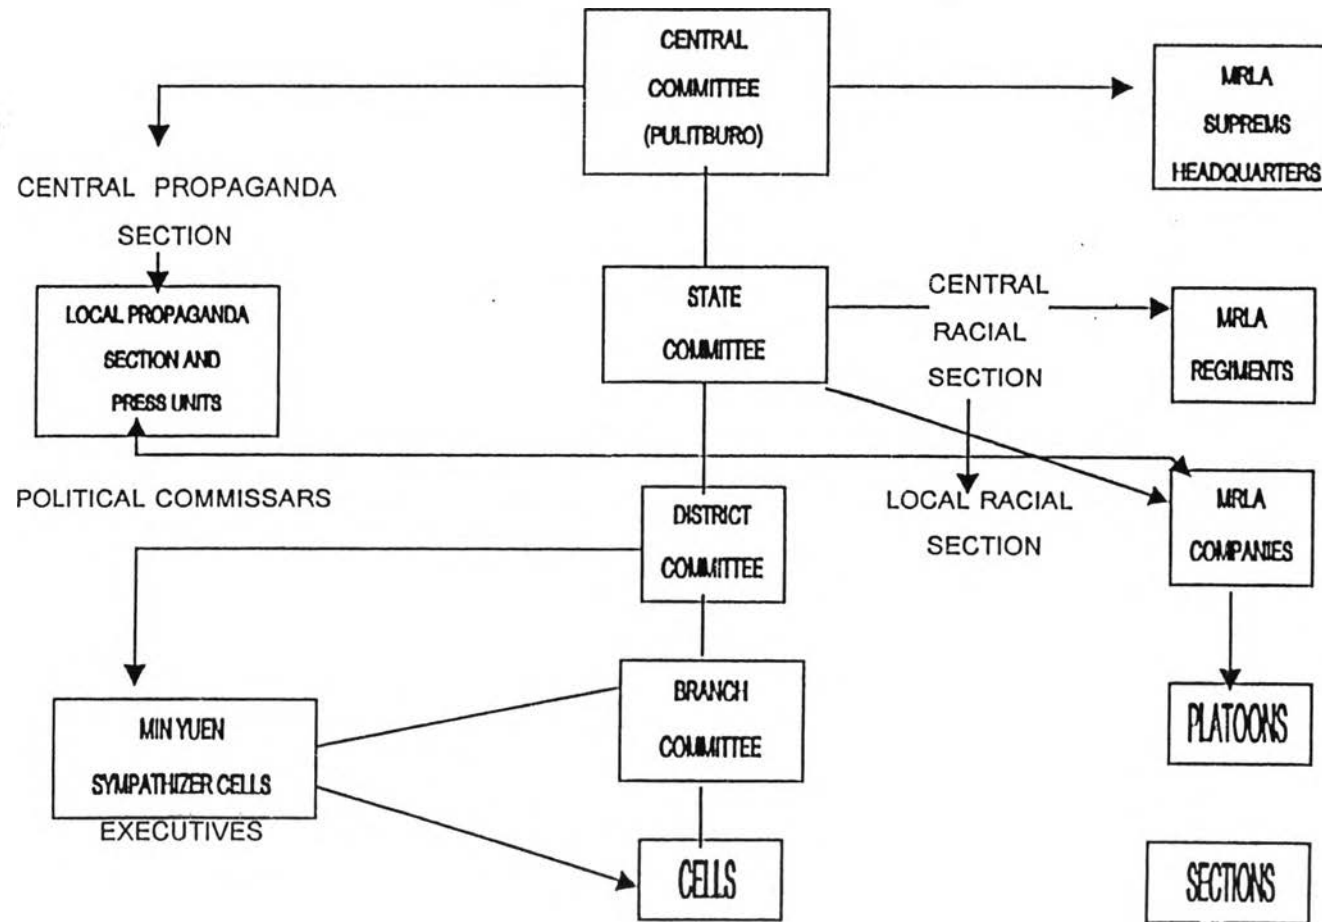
CENTRAL COMMITTEE (PULITBURO)

MRLA SUPREMS HEADQUARTERS

CENTRAL PROPAGANDA SECTION

LOCAL PROPAGANDA SECTION AND PRESS UNITS

STATE COMMITTEE

CENTRAL RACIAL SECTION

MRLA REGIMENTS

POLITICAL COMMISSARS

DISTRICT COMMITTEE

LOCAL RACIAL SECTION

MRLA COMPANIES

MIN YUEN SYMPATHIZER CELLS

BRANCH COMMITTEE

PLATOONS

EXECUTIVES

CELLS

SECTIONS